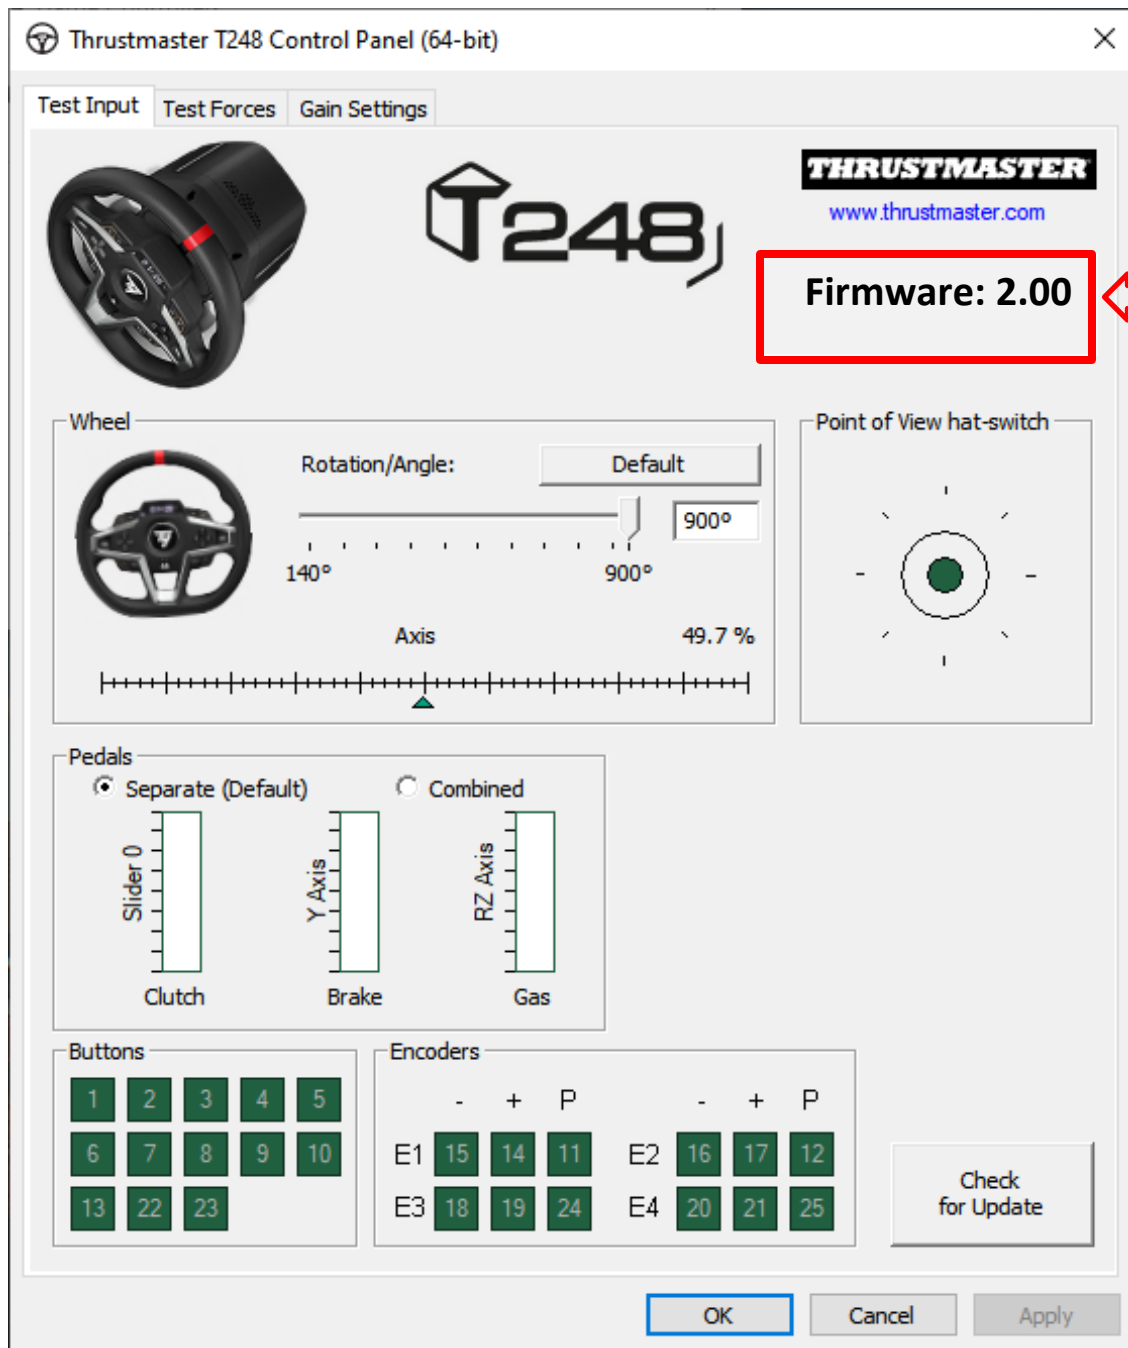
Thrustmaster T248 Control Panel (64-bit)

Test Input | Test Forces | Gain Settings

T248

THRUSTMASTER
www.thrustmaster.com

Firmware: 2.00

Wheel

Rotation/Angle:

Default

900°

140°

900°

Axis

49.7 %

Point of View hat-switch

Pedals

Separate (Default)

Combined

Slider 0

Y Axis

RZ Axis

Clutch

Brake

Gas

Buttons

| 1 | 2 | 3 | 4 | 5 |
|---|---|---|---|---|
| 6 | 7 | 8 | 9 | 10 |
| 13 | 22 | 23 | | |

Encoders

| | - | + | P | | - | + | P |
|---|---|---|---|---|---|---|---|
| E1 | 15 | 14 | 11 | E2 | 16 | 17 | 12 |
| E3 | 18 | 19 | 24 | E4 | 20 | 21 | 25 |

Check for Update

OK

Cancel

Apply